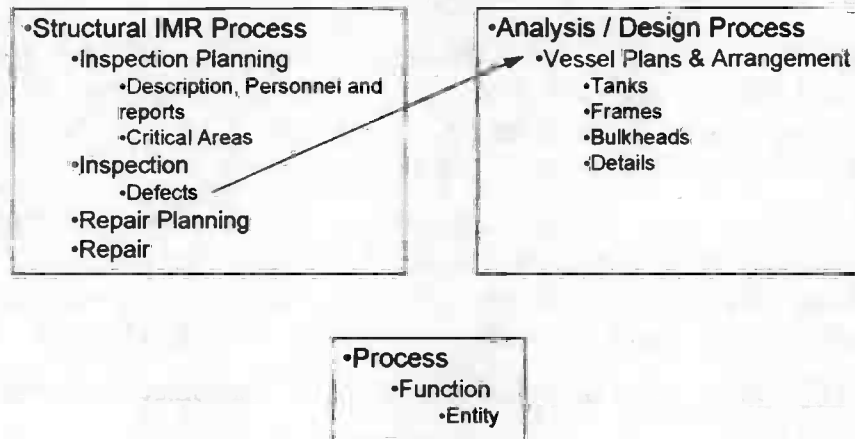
•Structural IMR Process
•Inspection Planning
•Description, Personnel and reports
•Critical Areas
•Inspection
•Defects
•Repair Planning
•Repair

•Analysis / Design Process
•Vessel Plans & Arrangement
•Tanks
•Frames
•Bulkheads
•Details

•Process
•Function
•Entity